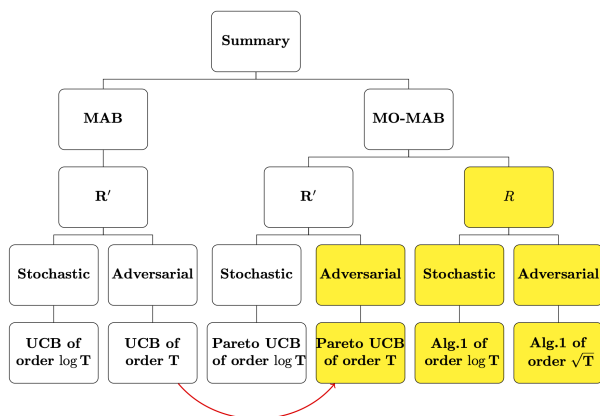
Summary

MAB

MO-MAB

$\mathbf{R'}$

$\mathbf{R'}$

$R$

Stochastic

Adversarial

Stochastic

Adversarial

Stochastic

Adversarial

UCB of order $\log \mathbf{T}$

UCB of order $\mathbf{T}$

Pareto UCB of order $\log \mathbf{T}$

Pareto UCB of order $\mathbf{T}$

Alg.1 of order $\log \mathbf{T}$

Alg.1 of order $\sqrt{\mathbf{T}}$